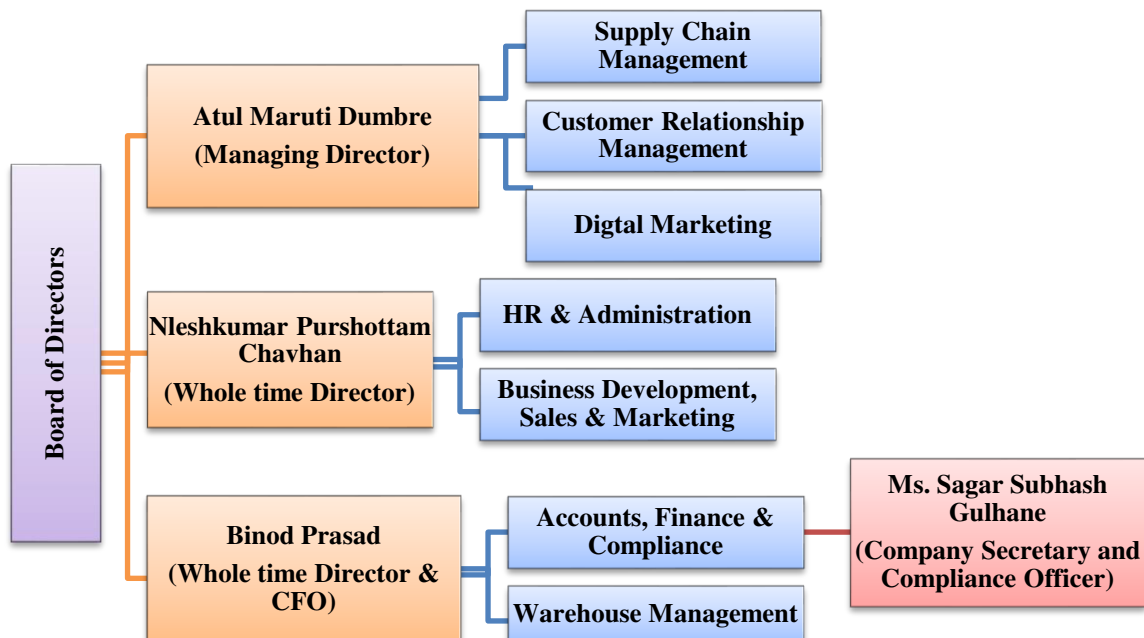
Board of Directors

Atul Maruti Dumbre
(Managing Director)

Supply Chain Management

Customer Relationship Management

Digtal Marketing

Nleshkumar Purshottam Chavhan
(Whole time Director)

HR & Administration

Business Development, Sales & Marketing

Binod Prasad
(Whole time Director & CFO)

Accounts, Finance & Compliance

Warehouse Management

Ms. Sagar Subhash Gulhane
(Company Secretary and Compliance Officer)